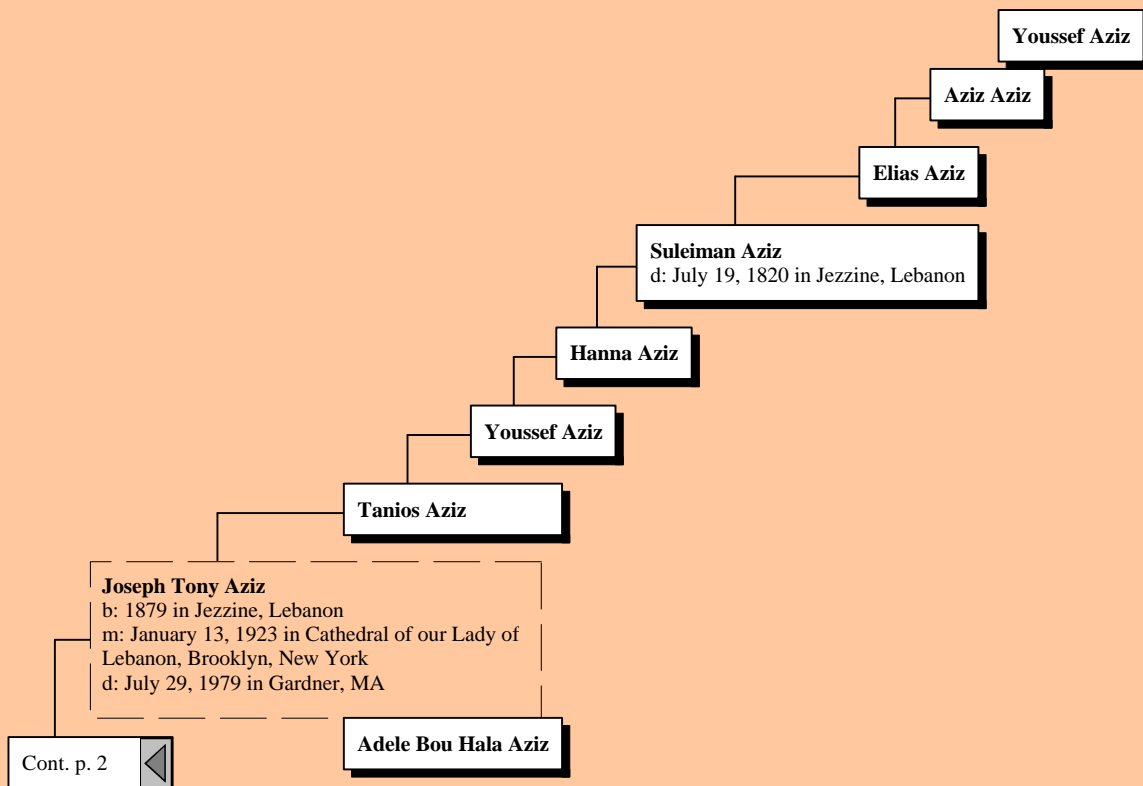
Youssef Aziz

Aziz Aziz

Elias Aziz

Suleiman Aziz
d: July 19, 1820 in Jezzine, Lebanon

Hanna Aziz

Youssef Aziz

Tanios Aziz

Joseph Tony Aziz
b: 1879 in Jezzine, Lebanon
m: January 13, 1923 in Cathedral of our Lady of Lebanon, Brooklyn, New York
d: July 29, 1979 in Gardner, MA

Adele Bou Hala Aziz

Cont. p. 2